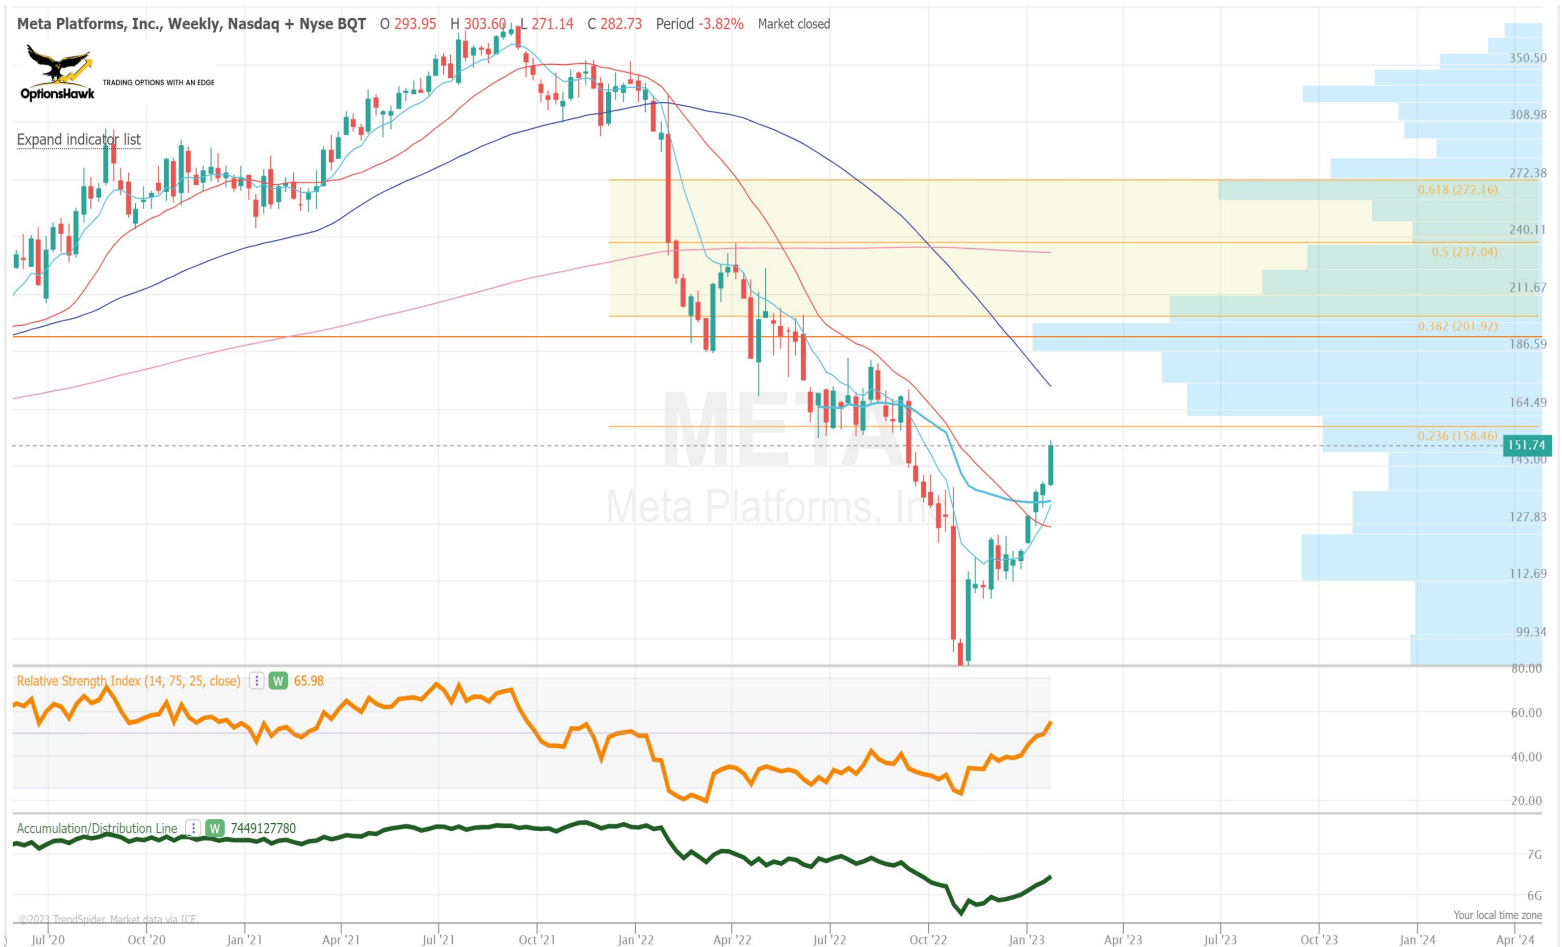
Meta Platforms, Inc., Weekly, Nasdaq + Nyse BQT O 293.95 H 303.60 L 271.14 C 282.73 Period -3.82% Market closed

OptionsHawk TRADING OPTIONS WITH AN EDGE

Expand indicator list

META
Meta Platforms, Inc.

0.618 (272.16)
0.5 (237.04)
0.382 (201.92)
0.236 (158.46)

350.50
308.98
272.38
240.11
211.67
186.59
164.49
151.74
145.00
127.83
112.69
99.34
80.00

Relative Strength Index (14, 75, 25, close) W 65.98

60.00
40.00
20.00

Accumulation/Distribution Line W 7449127780

7G
6G

©2023 TrendSpider. Market data via ICE

Your local time zone

Jul '20 Oct '20 Jan '21 Apr '21 Jul '21 Oct '21 Jan '22 Apr '22 Jul '22 Oct '22 Jan '23 Apr '23 Jul '23 Oct '23 Jan '24 Apr '24